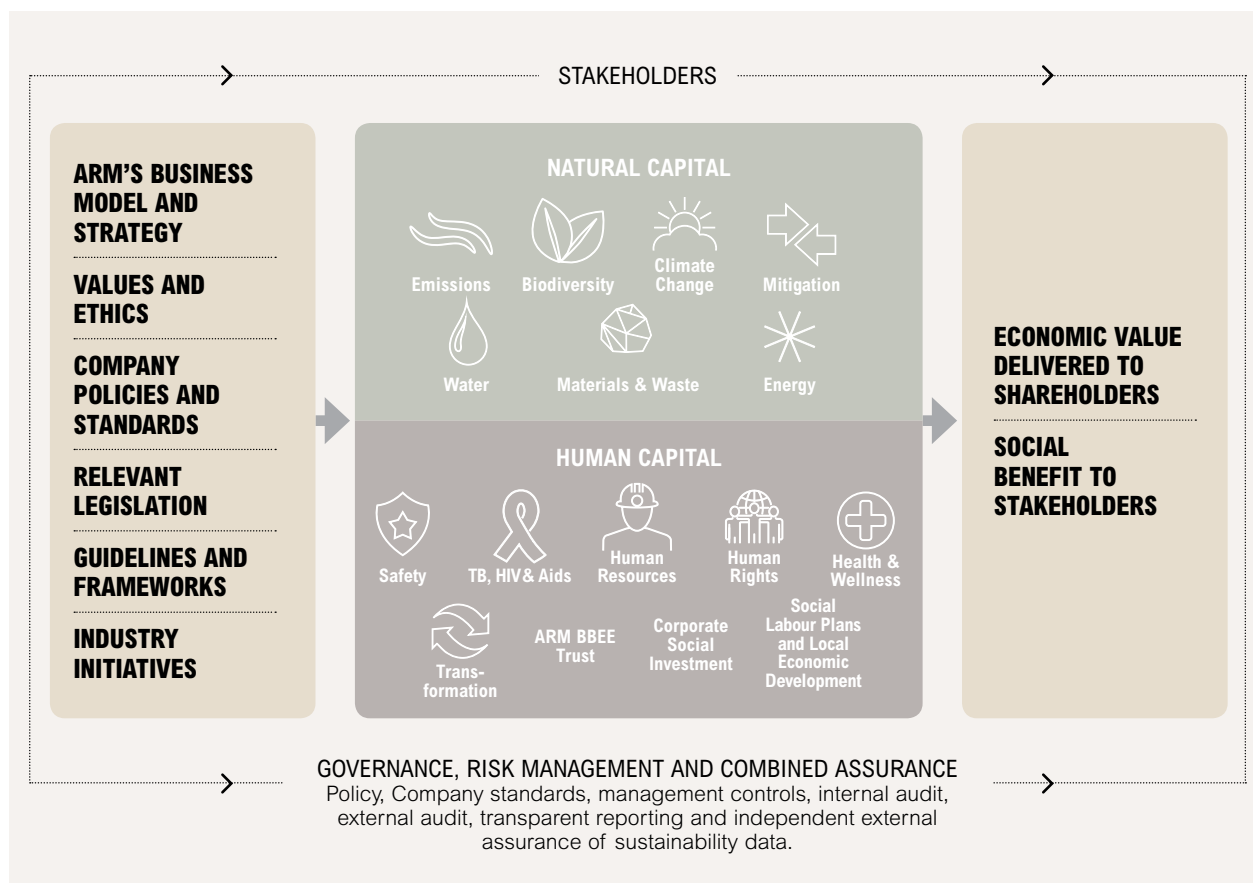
STAKEHOLDERS

ARM'S BUSINESS MODEL AND STRATEGY

VALUES AND ETHICS

COMPANY POLICIES AND STANDARDS

RELEVANT LEGISLATION

GUIDELINES AND FRAMEWORKS

INDUSTRY INITIATIVES

NATURAL CAPITAL

Emissions

Biodiversity

Climate Change

Mitigation

Water

Materials & Waste

Energy

HUMAN CAPITAL

Safety

TB, HIV& Aids

Human Resources

Human Rights

Health & Wellness

Transformation

ARM BBEE Trust

Corporate Social Investment

Social Labour Plans and Local Economic Development

ECONOMIC VALUE DELIVERED TO SHAREHOLDERS

SOCIAL BENEFIT TO STAKEHOLDERS

GOVERNANCE, RISK MANAGEMENT AND COMBINED ASSURANCE
Policy, Company standards, management controls, internal audit, external audit, transparent reporting and independent external assurance of sustainability data.